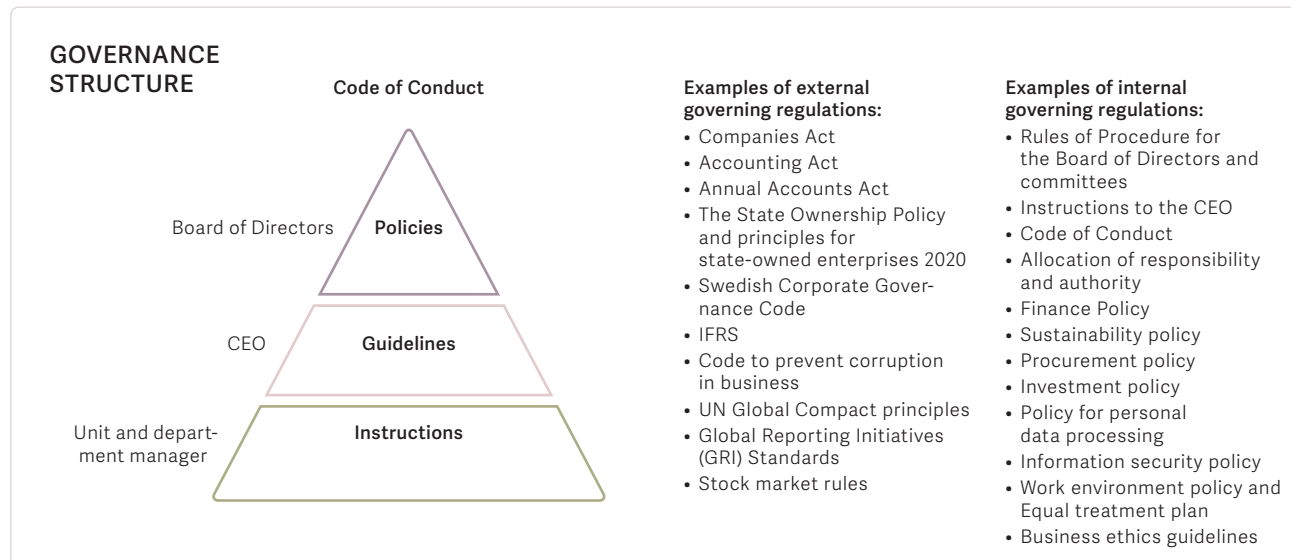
GOVERNANCE STRUCTURE

Code of Conduct

Board of Directors

Policies

CEO

Guidelines

Unit and department manager

Instructions

Examples of external governing regulations:
• Companies Act
• Accounting Act
• Annual Accounts Act
• The State Ownership Policy and principles for state-owned enterprises 2020
• Swedish Corporate Governance Code
• IFRS
• Code to prevent corruption in business
• UN Global Compact principles
• Global Reporting Initiatives (GRI) Standards
• Stock market rules

Examples of internal governing regulations:
• Rules of Procedure for the Board of Directors and committees
• Instructions to the CEO
• Code of Conduct
• Allocation of responsibility and authority
• Finance Policy
• Sustainability policy
• Procurement policy
• Investment policy
• Policy for personal data processing
• Information security policy
• Work environment policy and Equal treatment plan
• Business ethics guidelines